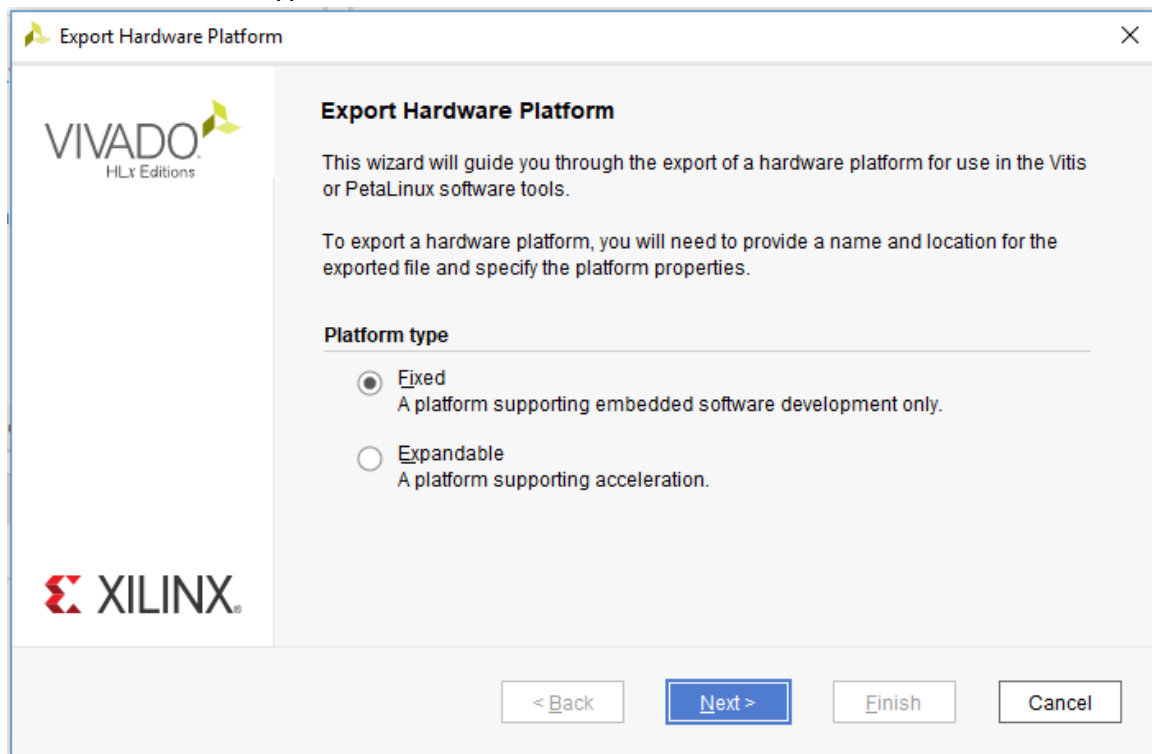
Export Hardware Platform

VIVADO.
HLx Editions

Export Hardware Platform

This wizard will guide you through the export of a hardware platform for use in the Vitis or PetaLinux software tools.

To export a hardware platform, you will need to provide a name and location for the exported file and specify the platform properties.

Platform type

Fixed
A platform supporting embedded software development only.

Expandable
A platform supporting acceleration.

XILINX.

< Back
Next >
Finish
Cancel